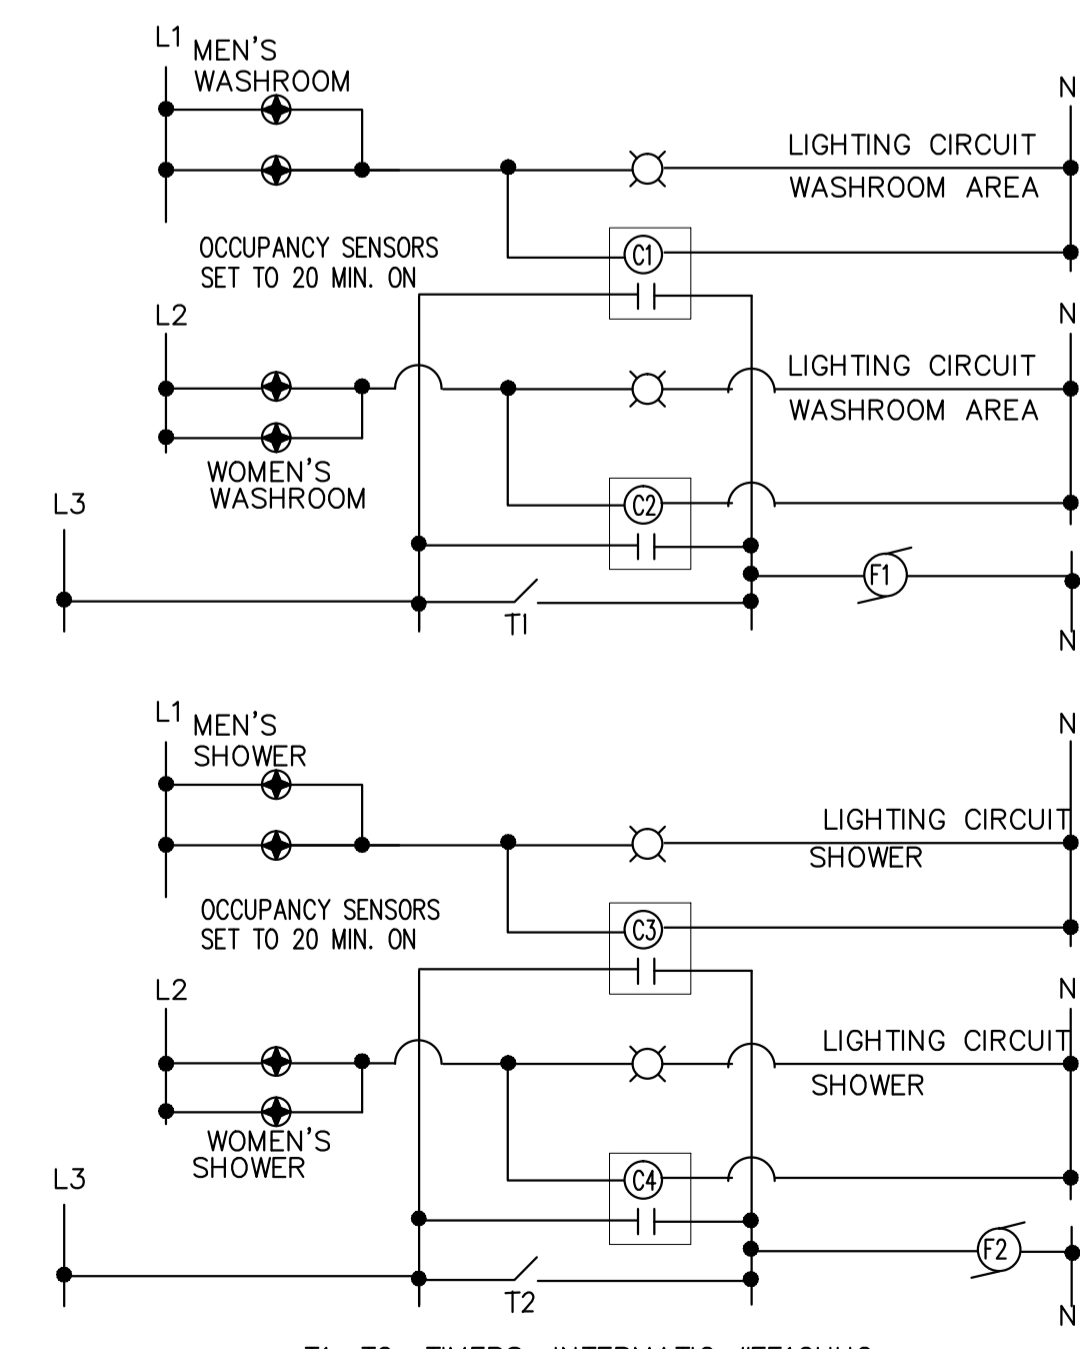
L1 MEN'S WASHROOM

N

LIGHTING CIRCUIT
WASHROOM AREA

C1

OCCUPANCY SENSORS
SET TO 20 MIN. ON

L2

N

LIGHTING CIRCUIT
WASHROOM AREA

WOMEN'S
WASHROOM

C2

L3

F1

T1

N

L1 MEN'S SHOWER

N

LIGHTING CIRCUIT
SHOWER

C3

OCCUPANCY SENSORS
SET TO 20 MIN. ON

L2

N

LIGHTING CIRCUIT
SHOWER

WOMEN'S
SHOWER

C4

L3

F2

T2

N

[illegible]